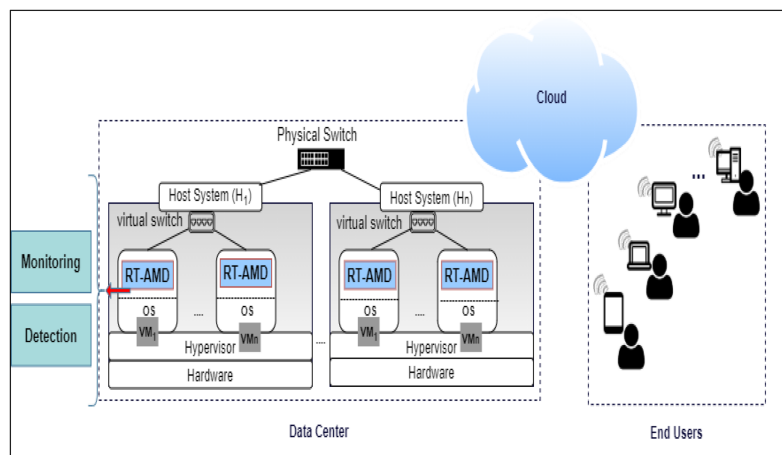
Cloud

Physical Switch

Host System ($H_1$)

Host System ($H_n$)

virtual switch

virtual switch

Monitoring

Detection

RT-AMD

RT-AMD

RT-AMD

RT-AMD

OS

OS

OS

OS

....

....

$VM_1$

VMn

$VM_1$

VMn

Hypervisor

Hypervisor

...

Hardware

Hardware

...

Data Center

End Users